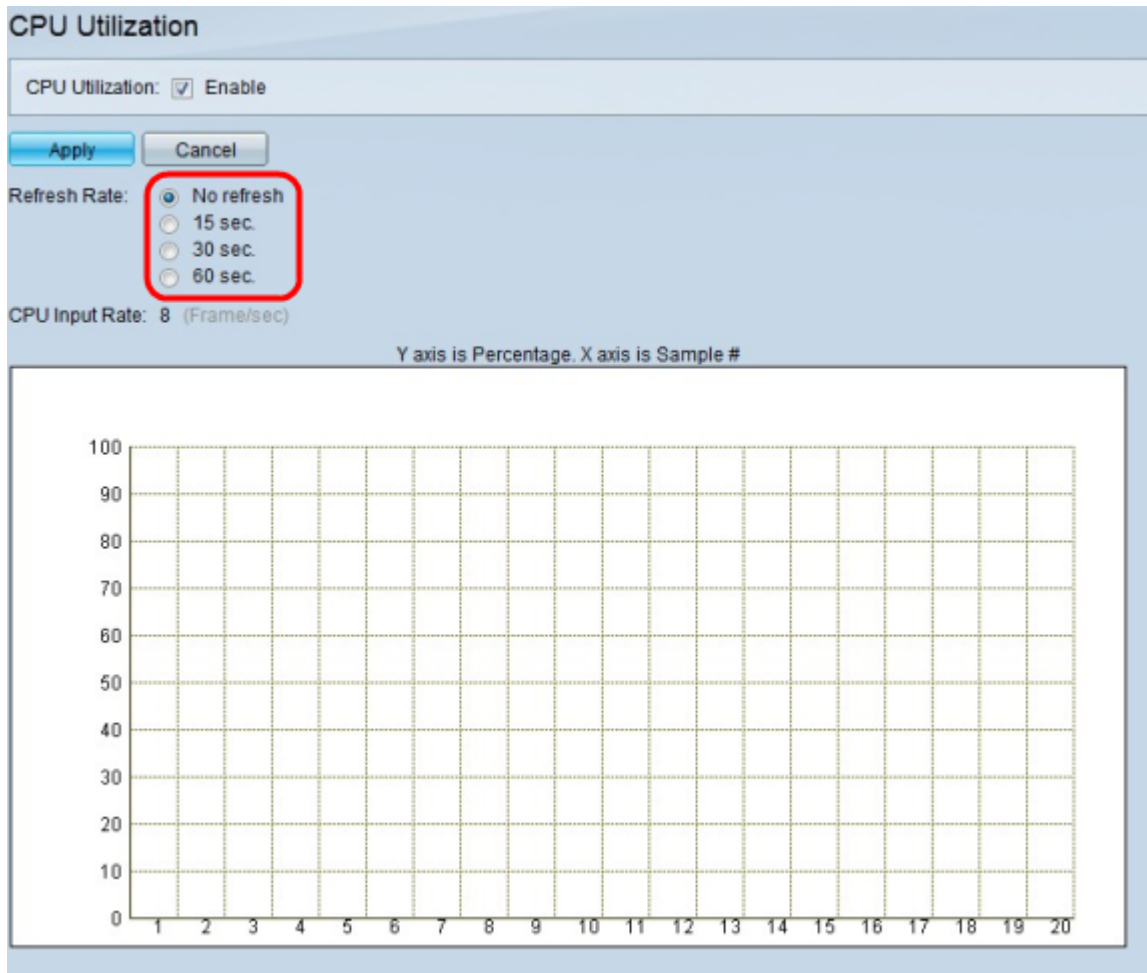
CPU Utilization

CPU Utilization: Enable

Apply Cancel

Refresh Rate: No refresh
15 sec.
30 sec.
60 sec.

CPU Input Rate: 8 (Frame/sec)

Y axis is Percentage, X axis is Sample #

100
90
80
70
60
50
40
30
20
10
0

1 2 3 4 5 6 7 8 9 10 11 12 13 14 15 16 17 18 19 20